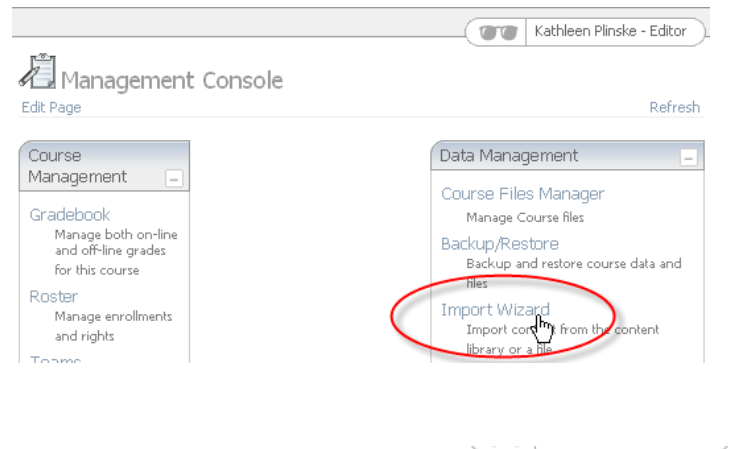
Kathleen Plinske - Editor

Management Console

Edit Page

Refresh

Course Management

Gradebook

Manage both on-line and off-line grades for this course

Roster

Manage enrollments and rights

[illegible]

Data Management

Course Files Manager

Manage Course files

Backup/Restore

Backup and restore course data and files

Import Wizard

Import cont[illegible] from the content library or a file